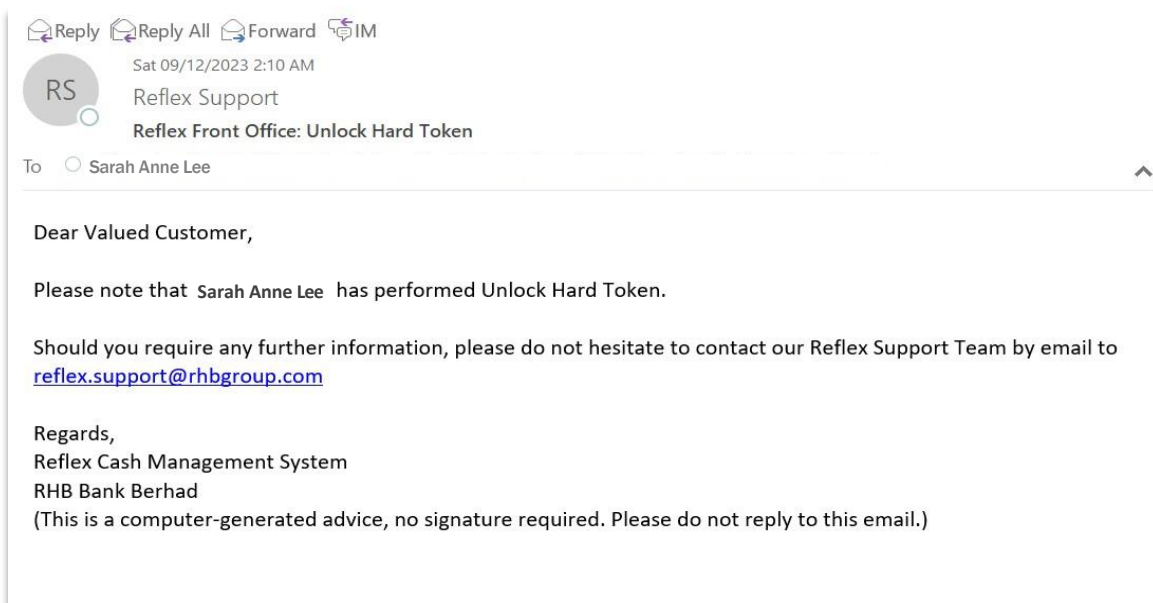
Reply Reply All Forward IM

RS

Sat 09/12/2023 2:10 AM

Reflex Support

Reflex Front Office: Unlock Hard Token

To Sarah Anne Lee

Dear Valued Customer,

Please note that Sarah Anne Lee has performed Unlock Hard Token.

Should you require any further information, please do not hesitate to contact our Reflex Support Team by email to reflex.support@rhbgroup.com

Regards,
Reflex Cash Management System
RHB Bank Berhad
(This is a computer-generated advice, no signature required. Please do not reply to this email.)